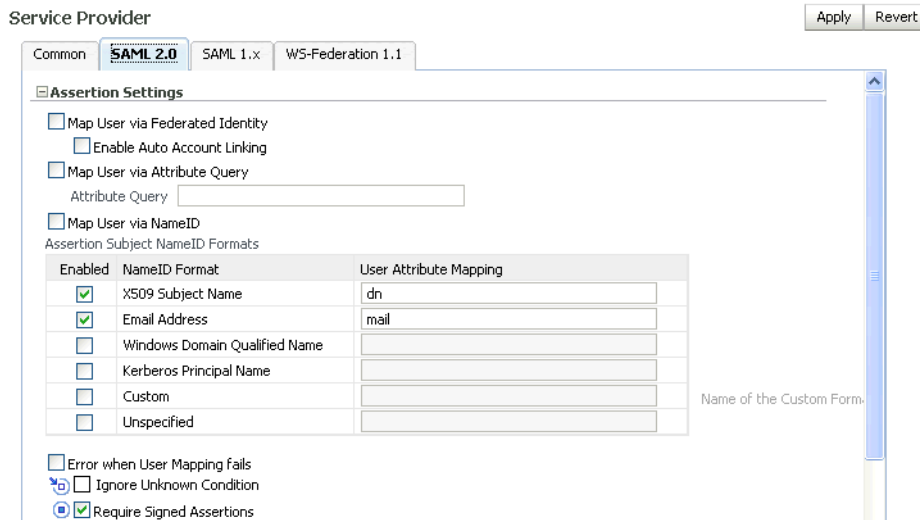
Service Provider

Apply Revert

Common | SAML 2.0 | SAML 1.x | WS-Federation 1.1

Assertion Settings

Map User via Federated Identity

Enable Auto Account Linking

Map User via Attribute Query

Attribute Query

Map User via NameID

Assertion Subject NameID Formats

| Enabled | NameID Format | User Attribute Mapping |
|---|---|---|
| ☑ | X509 Subject Name | dn |
| ☑ | Email Address | mail |
| ☐ | Windows Domain Qualified Name | |
| ☐ | Kerberos Principal Name | |
| ☐ | Custom | |
| ☐ | Unspecified | |

Name of the Custom Form

Error when User Mapping fails

Ignore Unknown Condition

Require Signed Assertions